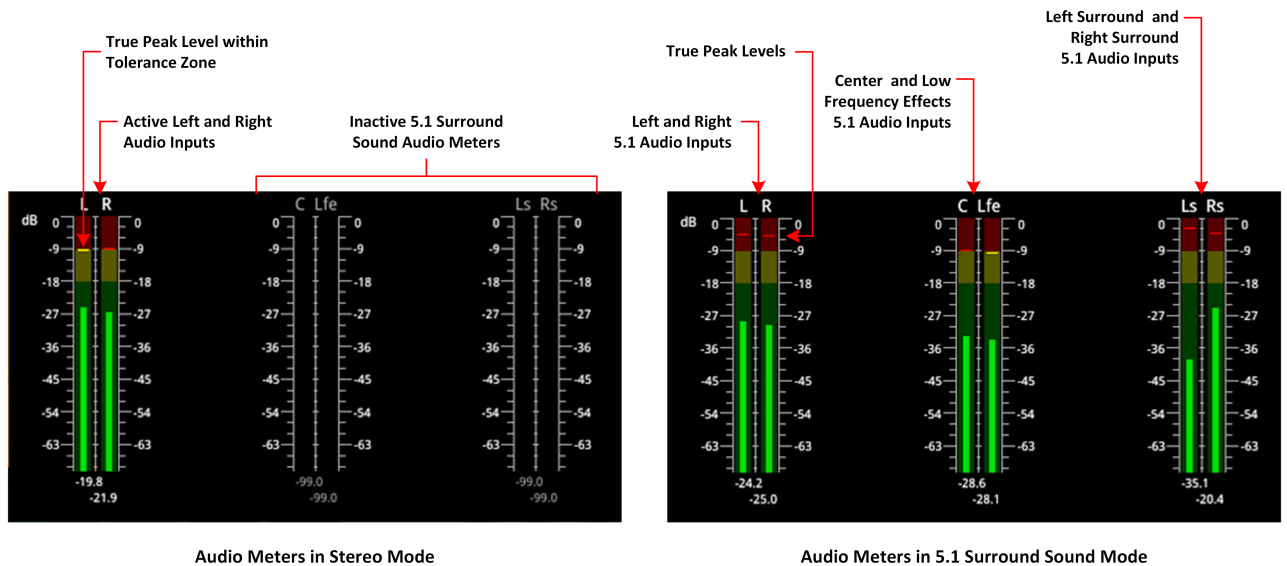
True Peak Level within Tolerance Zone

Active Left and Right Audio Inputs

Inactive 5.1 Surround Sound Audio Meters

dB

L R

0 -9 -18 -27 -36 -45 -54 -63

0 -9 -18 -27 -36 -45 -54 -63

-19.8
-21.9

C Lfe

0 -9 -18 -27 -36 -45 -54 -63

0 -9 -18 -27 -36 -45 -54 -63

-99.0
-99.0

Ls Rs

0 -9 -18 -27 -36 -45 -54 -63

0 -9 -18 -27 -36 -45 -54 -63

-99.0
-99.0

Audio Meters in Stereo Mode

True Peak Levels

Left and Right 5.1 Audio Inputs

Center and Low Frequency Effects 5.1 Audio Inputs

Left Surround and Right Surround 5.1 Audio Inputs

dB

L R

0 -9 -18 -27 -36 -45 -54 -63

0 -9 -18 -27 -36 -45 -54 -63

-24.2
-25.0

C Lfe

0 -9 -18 -27 -36 -45 -54 -63

0 -9 -18 -27 -36 -45 -54 -63

-28.6
-28.1

Ls Rs

0 -9 -18 -27 -36 -45 -54 -63

0 -9 -18 -27 -36 -45 -54 -63

-35.1
-20.4

Audio Meters in 5.1 Surround Sound Mode